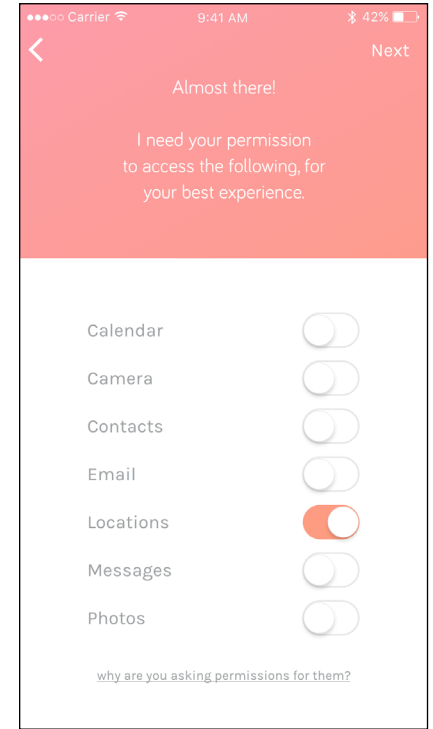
●●●○○ Carrier 9:41 AM 42%

Next

Almost there!

I need your permission to access the following, for your best experience.

Calendar

Camera

Contacts

Email

Locations

Messages

Photos

why are you asking permissions for them?